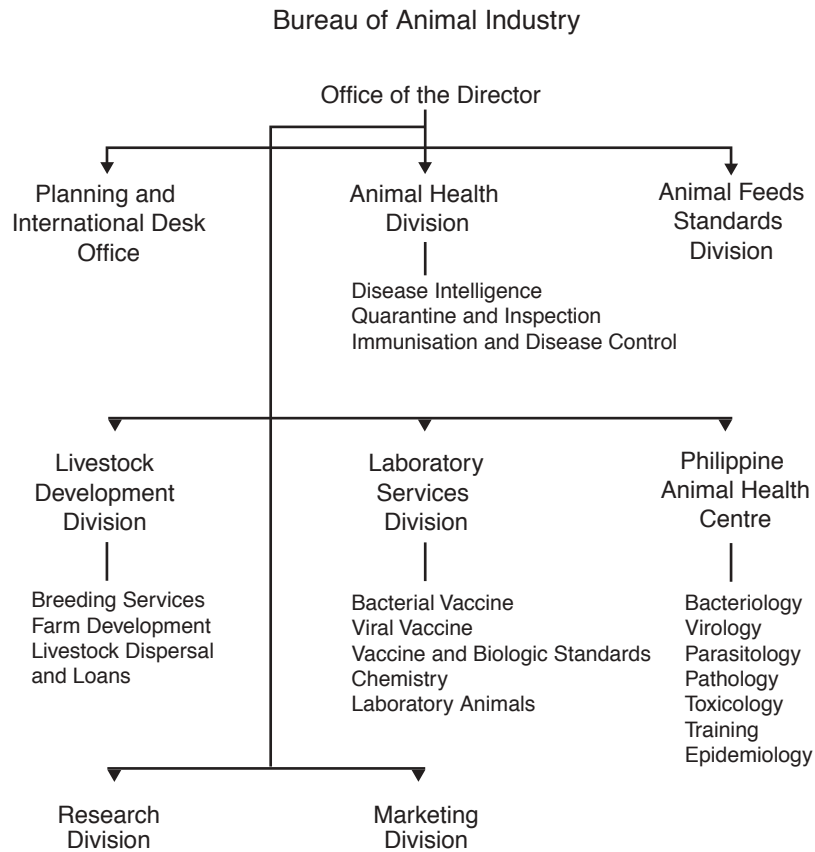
Bureau of Animal Industry

Office of the Director

Planning and International Desk Office

Animal Health Division

Disease Intelligence
Quarantine and Inspection
Immunisation and Disease Control

Animal Feeds Standards Division

Livestock Development Division

Breeding Services
Farm Development
Livestock Dispersal and Loans

Laboratory Services Division

Bacterial Vaccine
Viral Vaccine
Vaccine and Biologic Standards
Chemistry
Laboratory Animals

Philippine Animal Health Centre

Bacteriology
Virology
Parasitology
Pathology
Toxicology
Training
Epidemiology

Research Division

Marketing Division